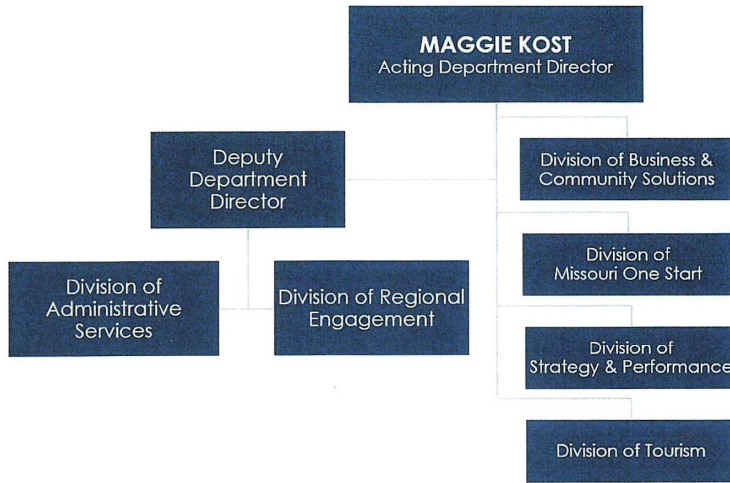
MAGGIE KOST
Acting Department Director

Deputy Department Director

Division of Business & Community Solutions

Division of Missouri One Start

Division of Administrative Services

Division of Regional Engagement

Division of Strategy & Performance

Division of Tourism